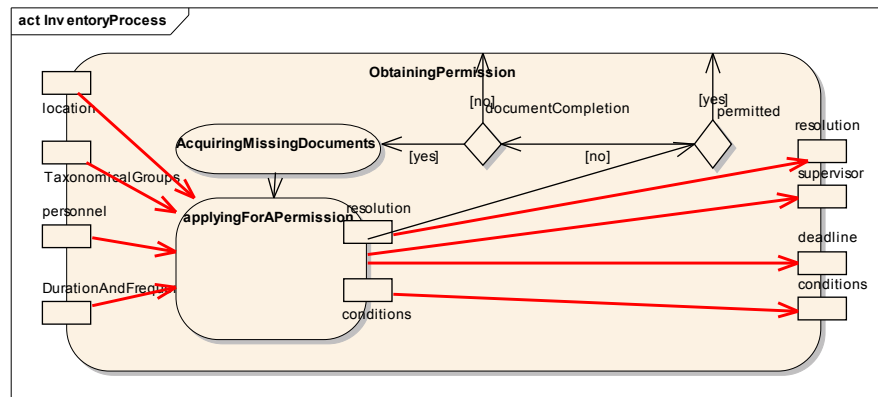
act InventoryProcess

ObtainingPermission

location

TaxonomicalGroups

personnel

DurationAndFreq

AcquiringMissingDocuments

applyingForAPermission

resolution

conditions

[no]

documentCompletion

[yes]

[no]

[yes]

permitted

resolution

supervisor

deadline

conditions